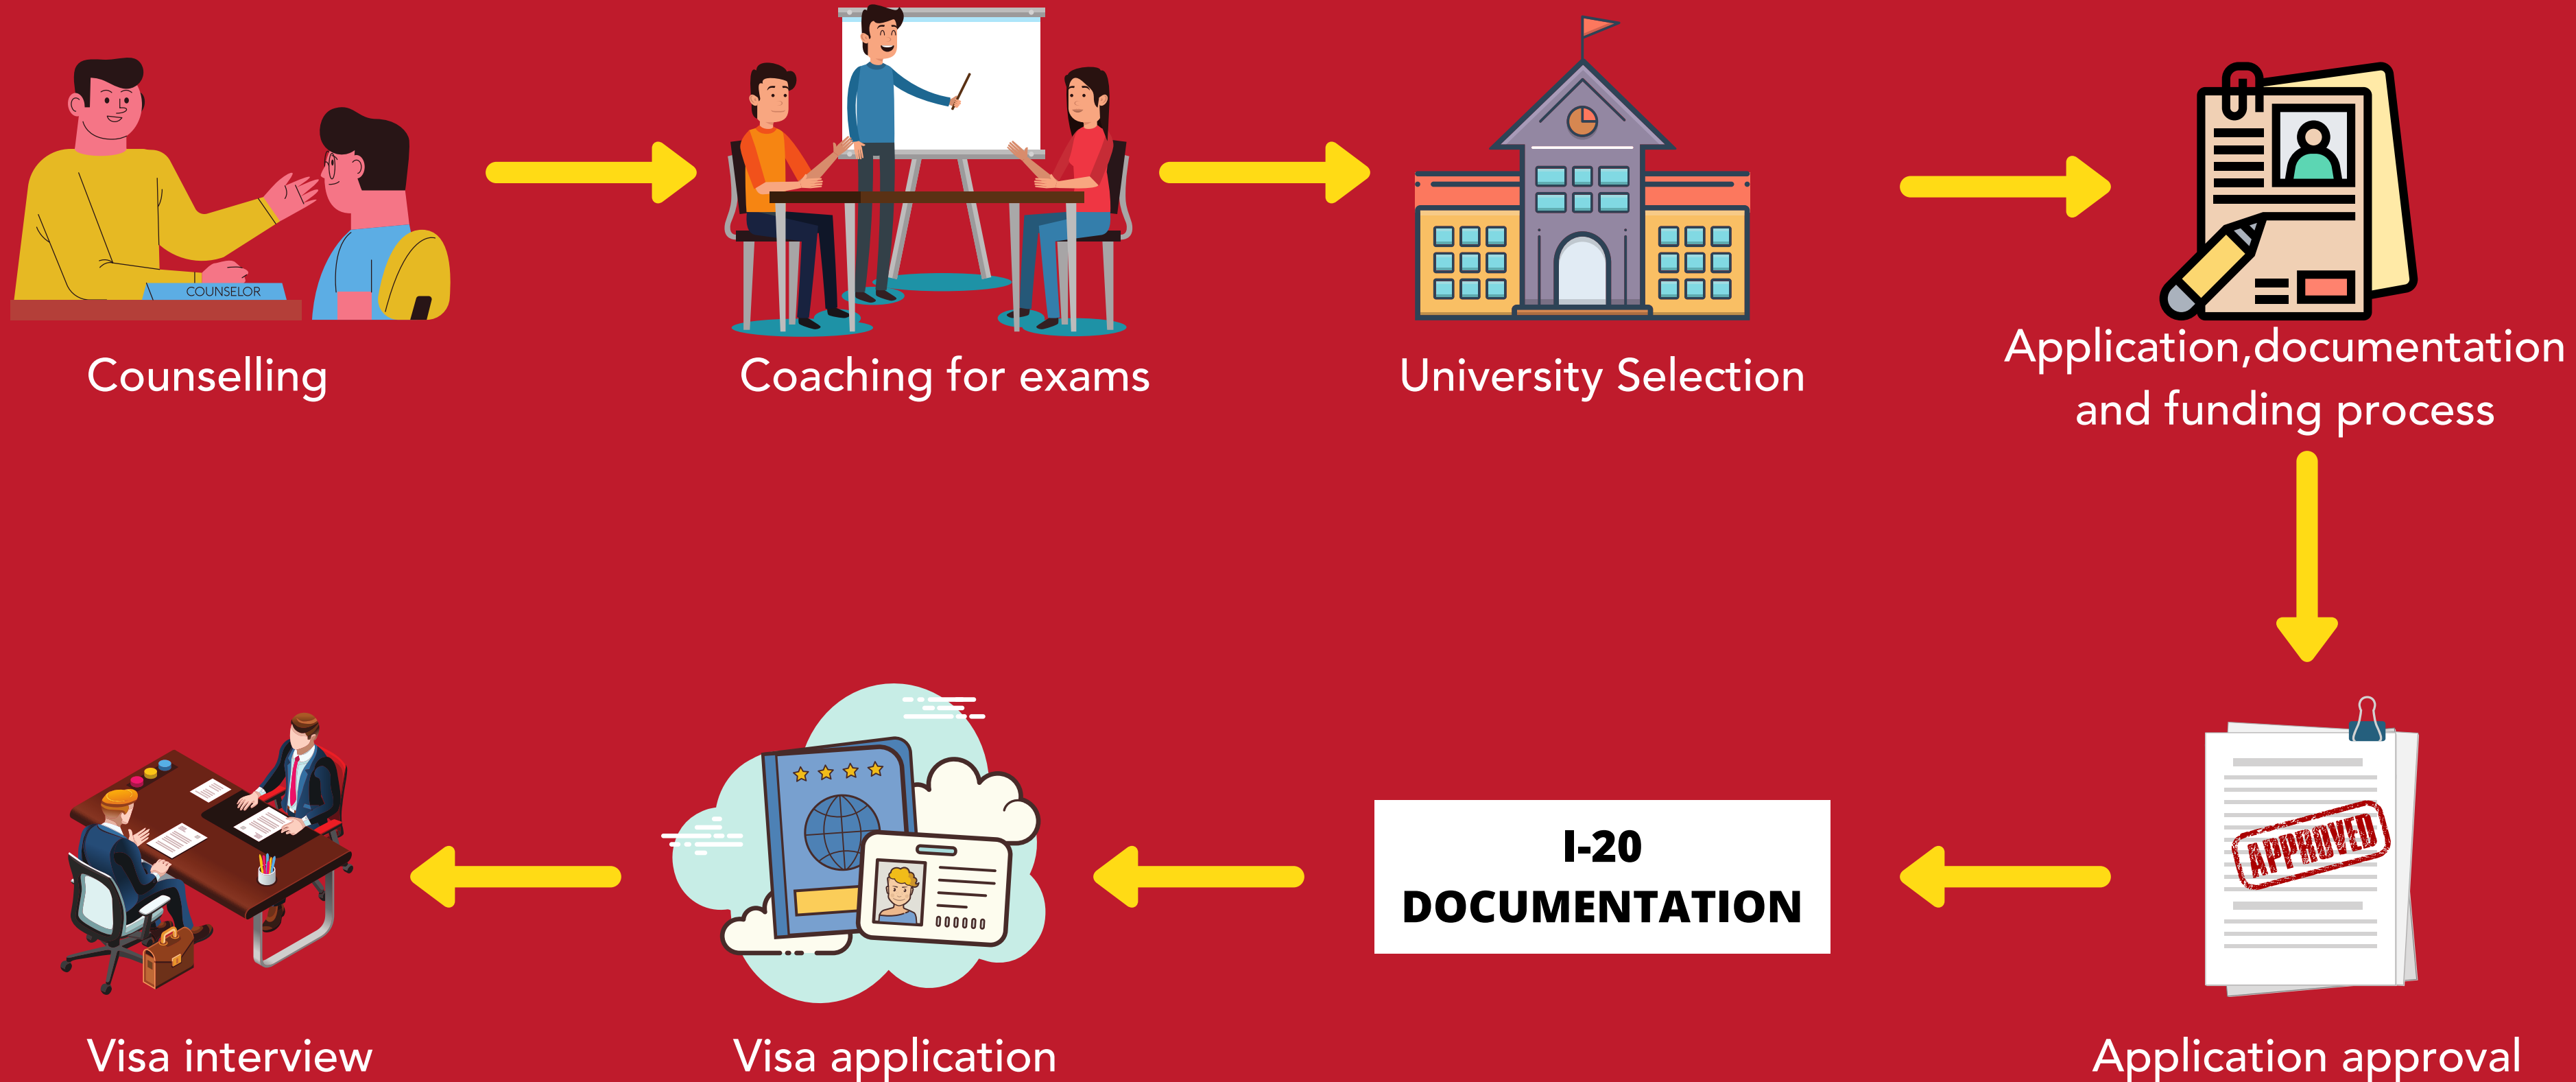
COUNSELOR

Counselling

Coaching for exams

University Selection

Application,documentation and funding process

APPROVED

Application approval

I-20 DOCUMENTATION

000000

Visa application

Visa interview